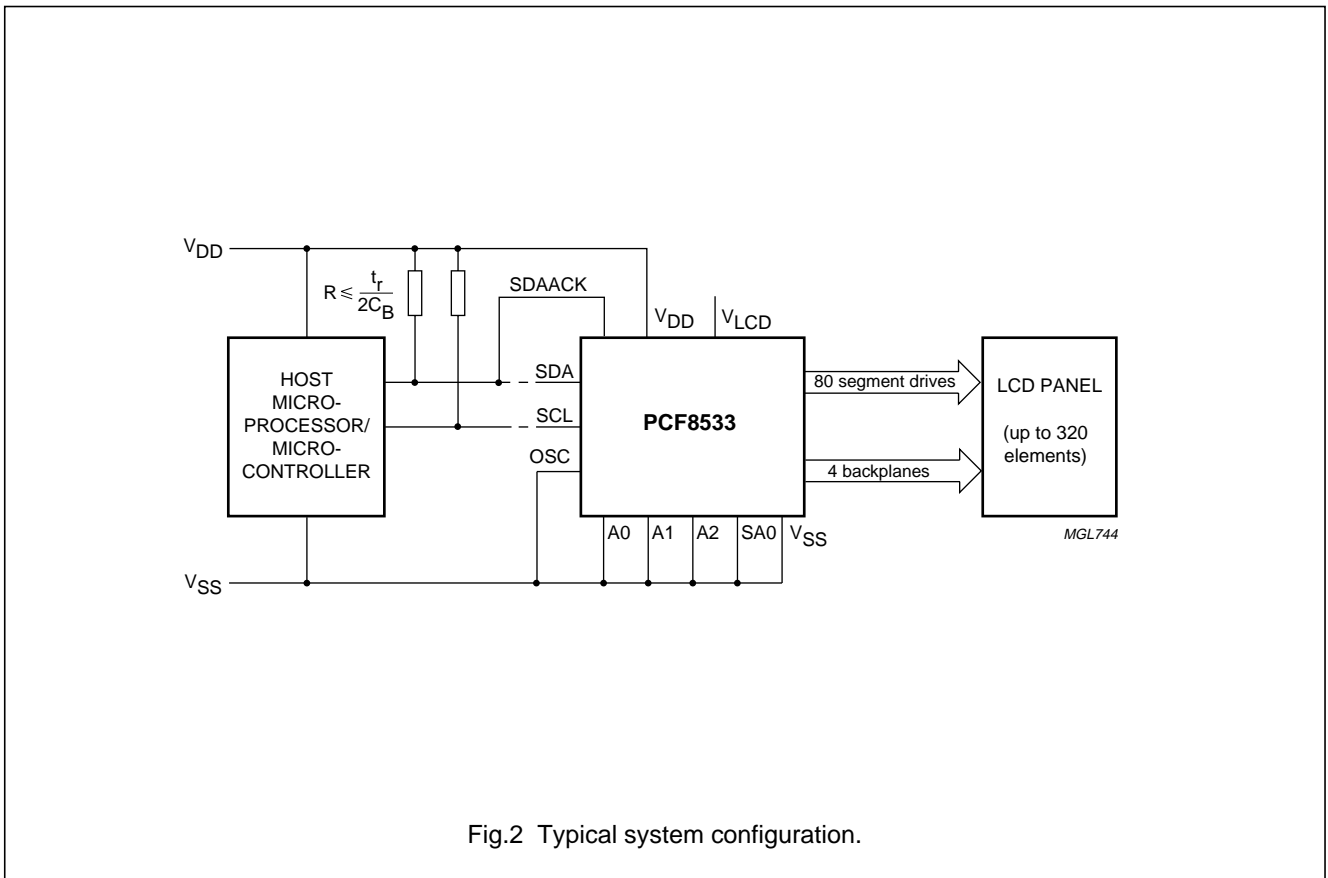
$V_{DD}$

$R \leqslant \frac{t_r}{2C_B}$

SDAACK

$V_{DD}$

$V_{LCD}$

HOST MICRO-PROCESSOR/ MICRO-CONTROLLER

SDA

SCL

OSC

PCF8533

80 segment drives

4 backplanes

LCD PANEL

(up to 320 elements)

A0

A1

A2

SA0

$V_{SS}$

MGL744

$V_{SS}$

Fig.2 Typical system configuration.